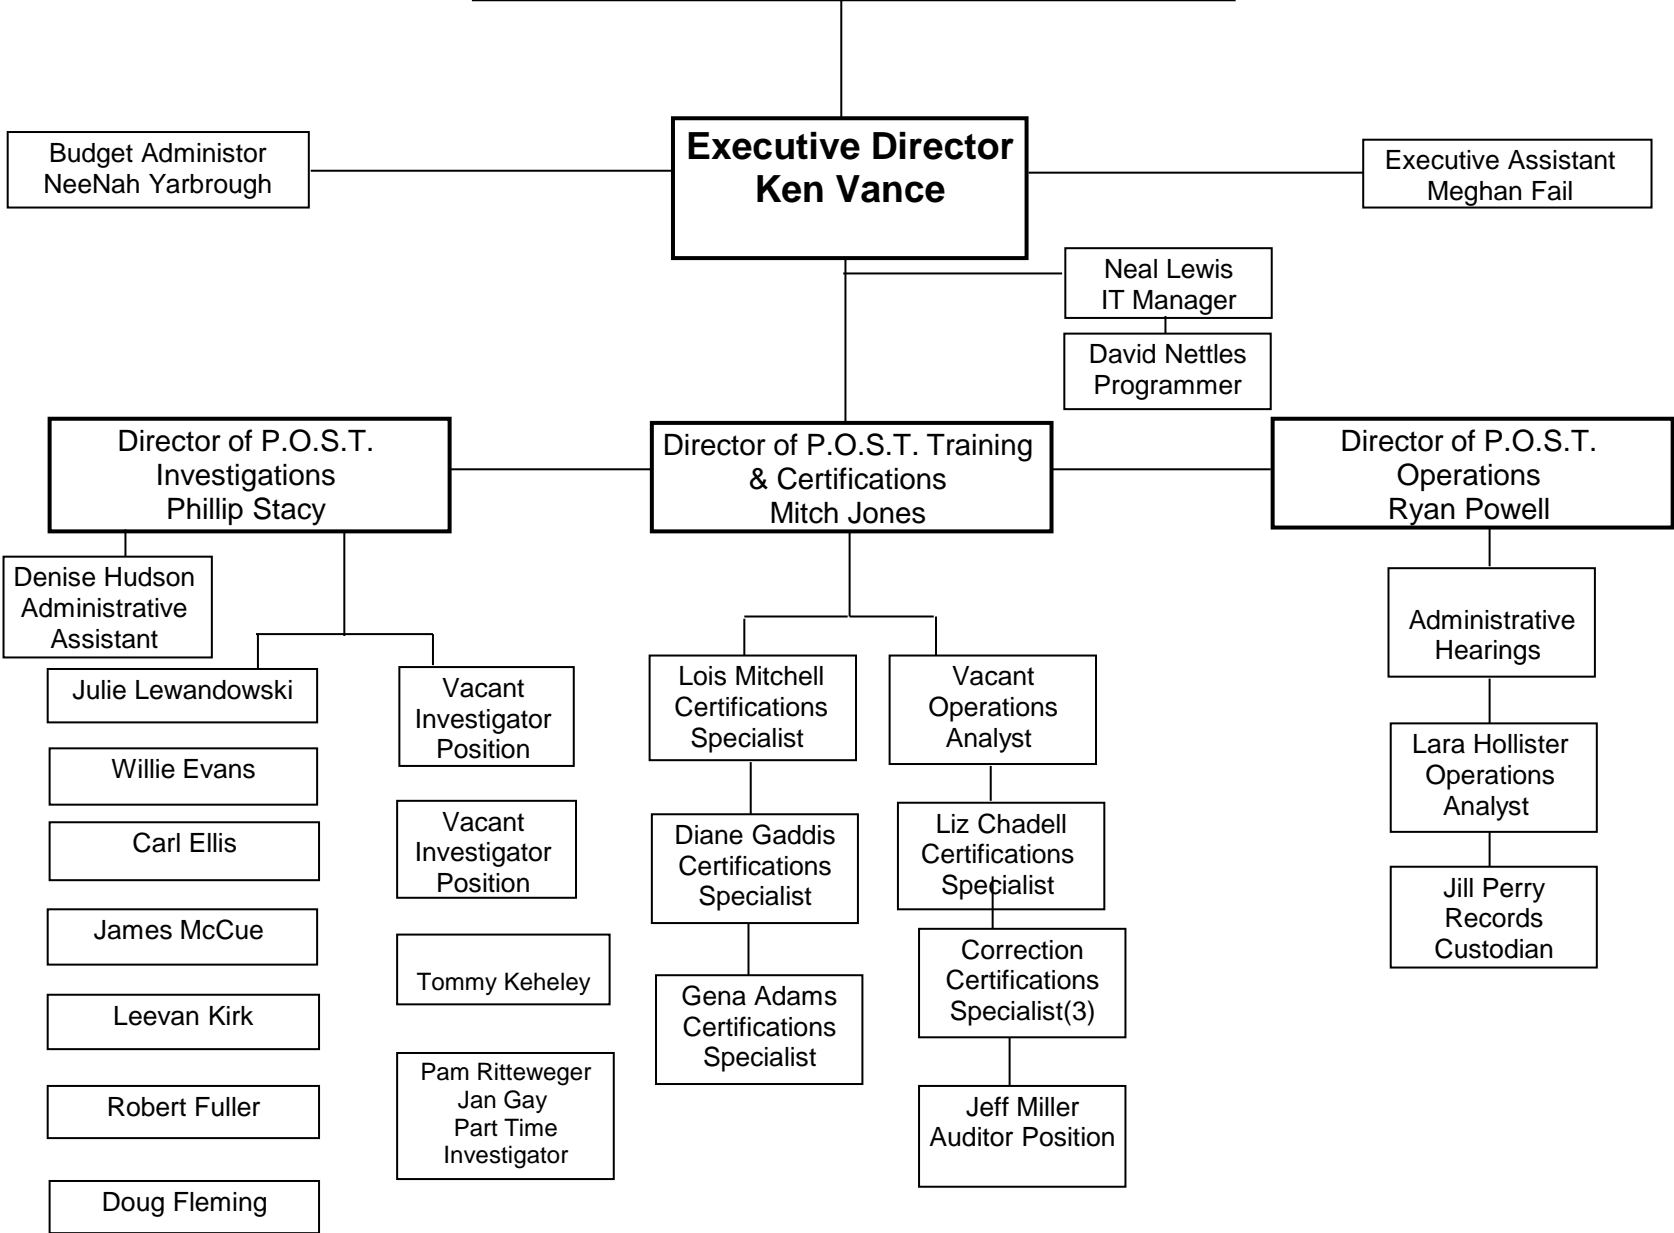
Budget Administor
NeeNah Yarbrough

Executive Director
Ken Vance

Executive Assistant
Meghan Fail

Neal Lewis
IT Manager

David Nettles
Programmer

Director of P.O.S.T.
Investigations
Phillip Stacy

Director of P.O.S.T. Training
& Certifications
Mitch Jones

Director of P.O.S.T.
Operations
Ryan Powell

Denise Hudson
Administrative
Assistant

Julie Lewandowski

Willie Evans

Carl Ellis

James McCue

Leevan Kirk

Robert Fuller

Doug Fleming

Vacant
Investigator
Position

Vacant
Investigator
Position

Tommy Keheley

Pam Ritteweger
Jan Gay
Part Time
Investigator

Lois Mitchell
Certifications
Specialist

Diane Gaddis
Certifications
Specialist

Gena Adams
Certifications
Specialist

Vacant
Operations
Analyst

Liz Chadell
Certifications
Specialist

Correction
Certifications
Specialist(3)

Jeff Miller
Auditor Position

Administrative
Hearings

Lara Hollister
Operations
Analyst

Jill Perry
Records
Custodian